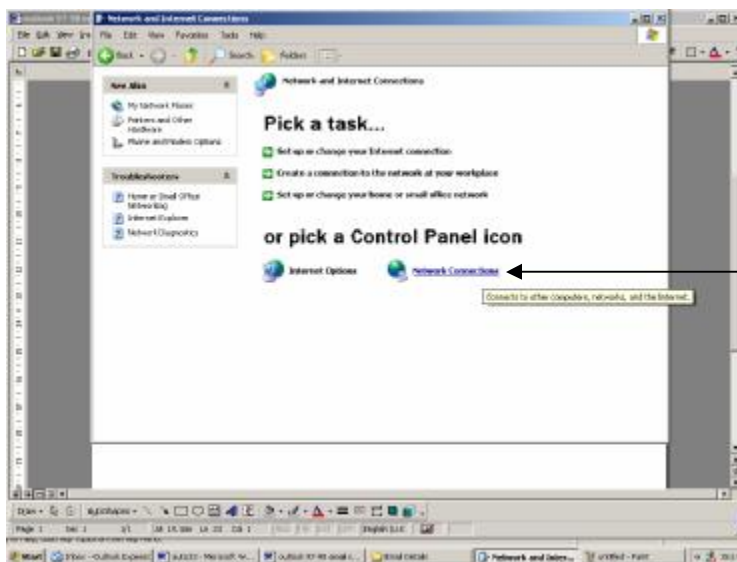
Network and Internet Connections

File Edit View Favorites Tools Help

Back Search Folders

See Also

My Network Places

Printers and Other Hardware

Phone and Modem Options

Troubleshooters

Home or Small Office Networking

Internet Explorer

Network Diagnostics

Network and Internet Connections

Pick a task...

Set up or change your Internet connection

Create a connection to the network at your workplace

Set up or change your home or small office network

or pick a Control Panel icon

Internet Options

Network Connections

Connects to other computers, networks, and the Internet.

Draw AutoShapes

Page 1 Sec 1 1/1 English (U.S.)

start Network and Intern... untitled - Paint